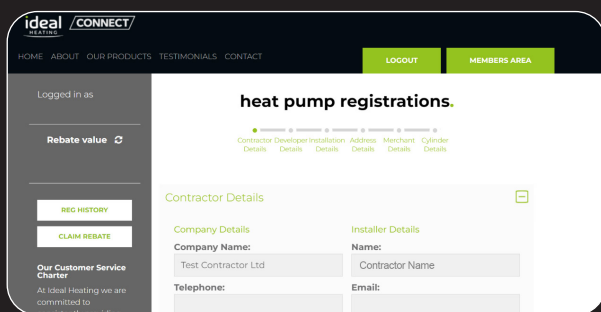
ideal HEATING CONNECT

HOME ABOUT OUR PRODUCTS TESTIMONIALS CONTACT

LOGOUT

MEMBERS AREA

Logged in as

Rebate value

REG HISTORY

CLAIM REBATE

Our Customer Service Charter

At Ideal Heating we are committed to

heat pump registrations.

Contractor Details Developer Details Installation Details Address Details Merchant Details Cylinder Details

Contractor Details

Company Details

Company Name:

Test Contractor Ltd

Telephone:

Installer Details

Name:

Contractor Name

Email: